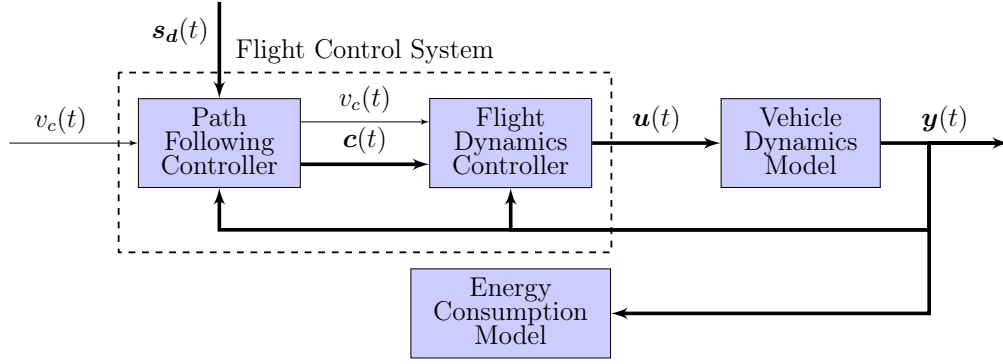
$\boldsymbol{s_d}(t)$

Flight Control System

$v_c(t)$

Path Following Controller

$v_c(t)$

$\boldsymbol{c}(t)$

Flight Dynamics Controller

$\boldsymbol{u}(t)$

Vehicle Dynamics Model

$\boldsymbol{y}(t)$

Energy Consumption Model